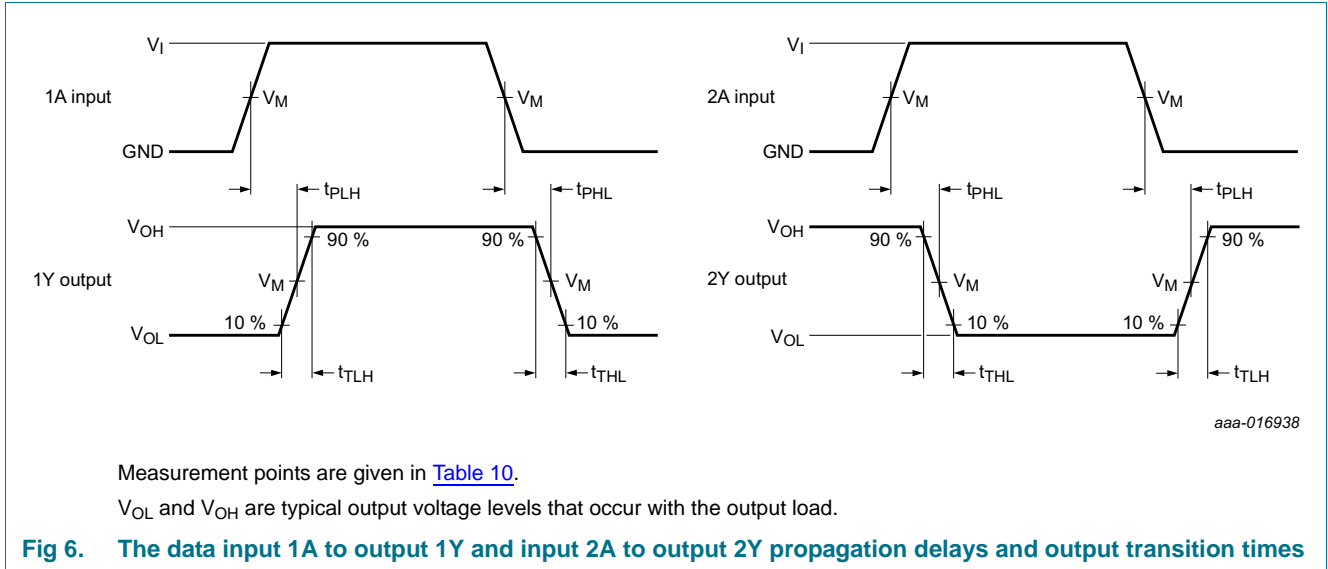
$V_I$

1A input

$V_M$

$V_M$

GND

$t_{PLH}$

$t_{PHL}$

$V_{OH}$

90 %

90 %

1Y output

$V_M$

$V_M$

$V_{OL}$

10 %

10 %

$t_{TLH}$

$t_{THL}$

$V_I$

2A input

$V_M$

$V_M$

GND

$t_{PHL}$

$t_{PLH}$

$V_{OH}$

90 %

90 %

2Y output

$V_M$

$V_M$

$V_{OL}$

10 %

10 %

$t_{THL}$

$t_{TLH}$

aaa-016938

Measurement points are given in Table 10.

$V_{OL}$ and $V_{OH}$ are typical output voltage levels that occur with the output load.

Fig 6. The data input 1A to output 1Y and input 2A to output 2Y propagation delays and output transition times